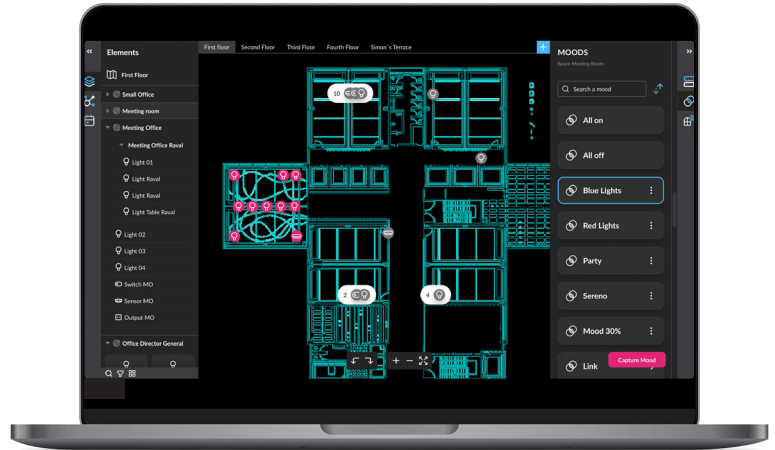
Elements

First Floor

Small Office

Meeting room

Meeting Office

Meeting Office Raval

Light 01

Light Raval

Light Raval

Light Table Raval

Light 02

Light 03

Light 04

Switch MO

Sensor MO

Output MO

Office Director General

First floor Second Floor Third Floor Fourth Floor Simon´s Terrace

10

2

4

MOODS

Space Meeting Room

Search a mood

All on

All off

Blue Lights

Red Lights

Party

Sereno

Mood 30%

Link

Capture Mood